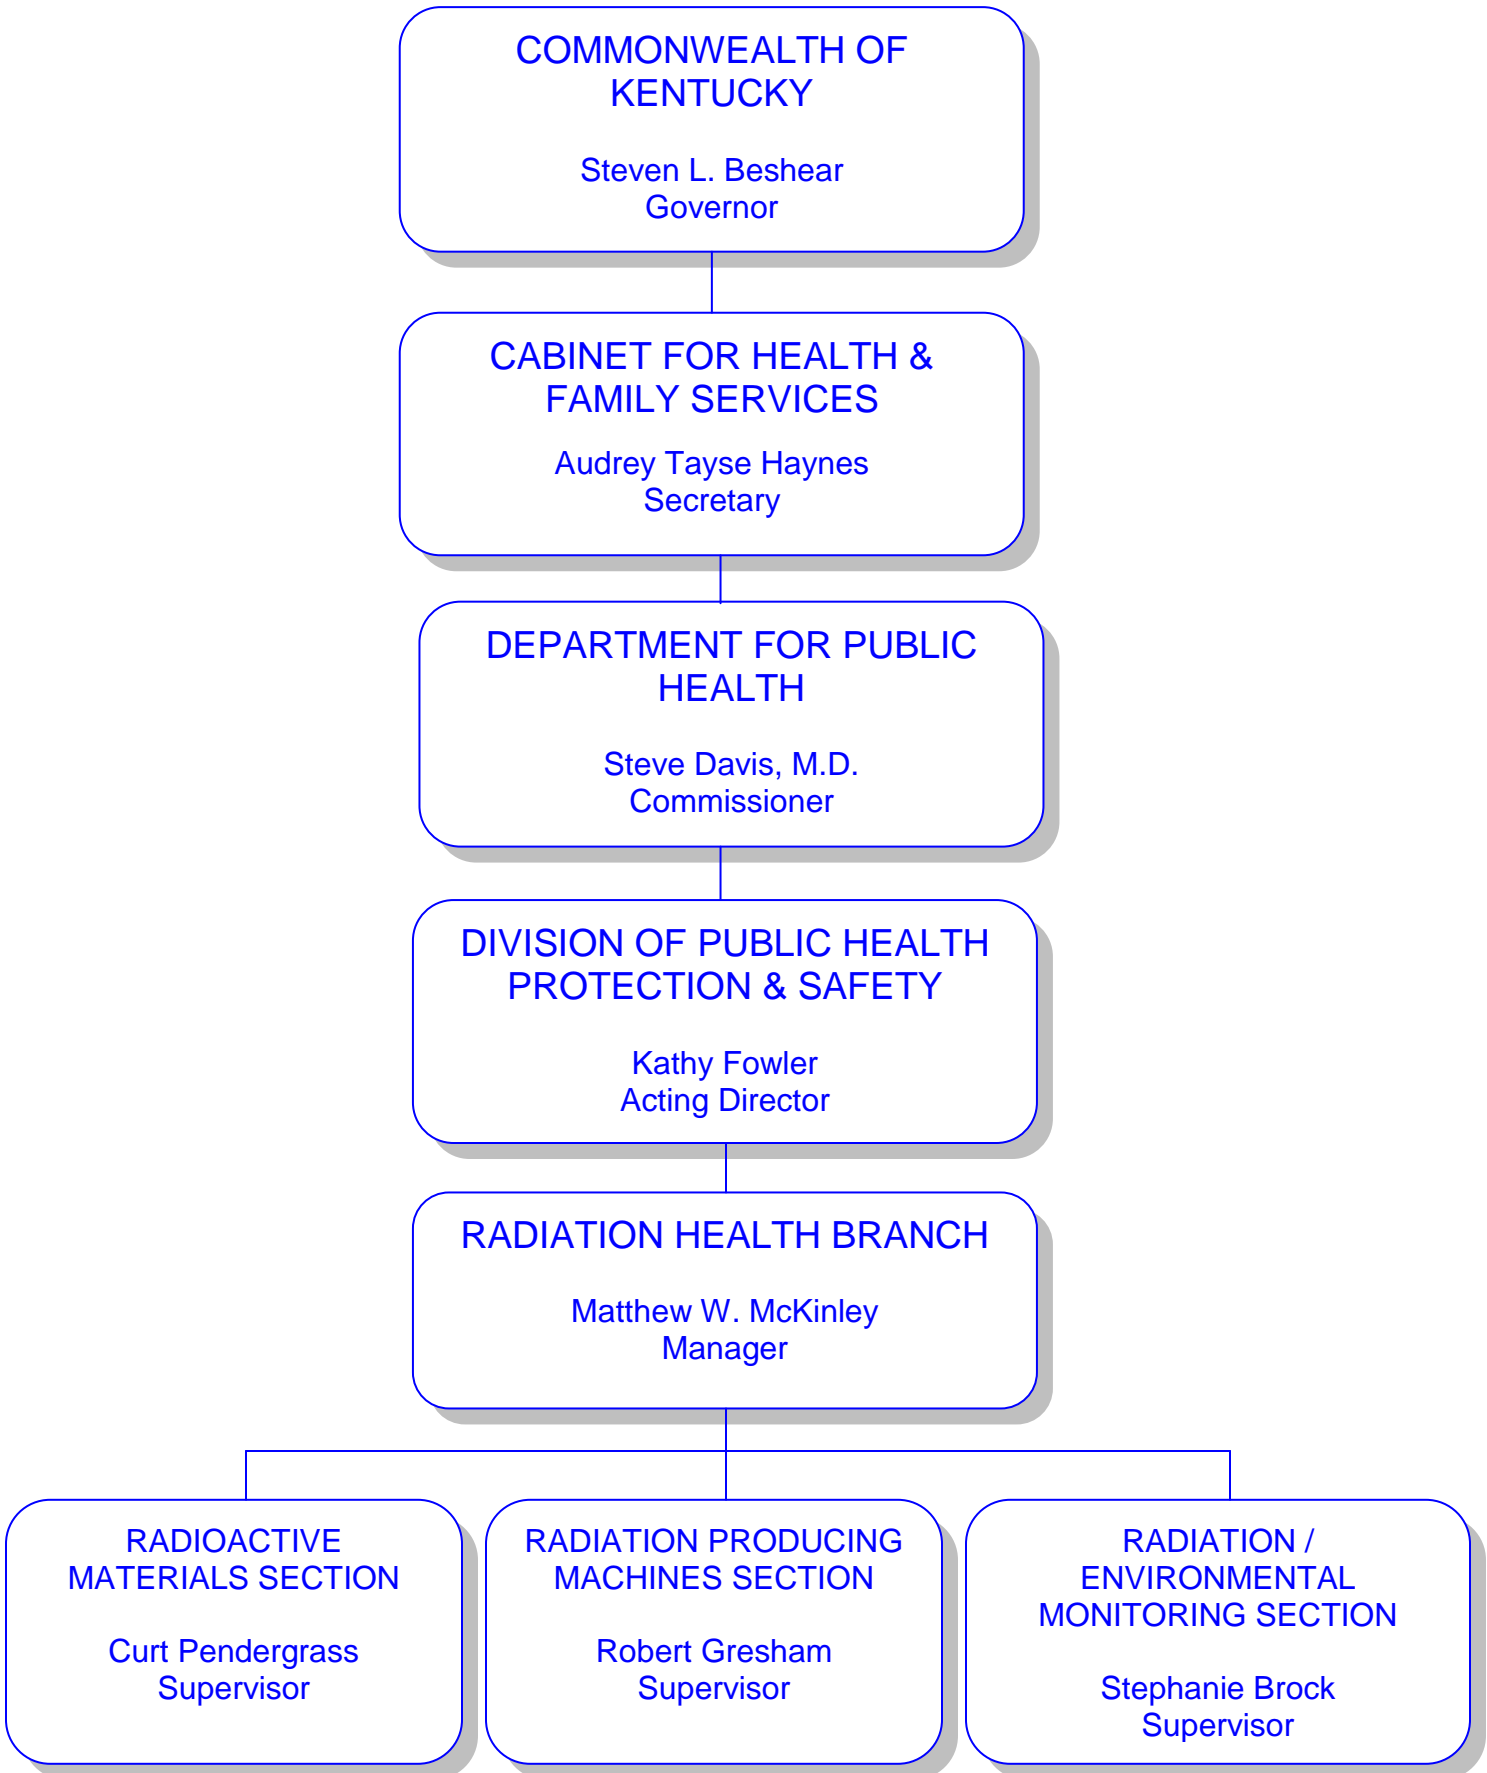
COMMONWEALTH OF KENTUCKY

Steven L. Beshear
Governor

CABINET FOR HEALTH & FAMILY SERVICES

Audrey Tayse Haynes
Secretary

DEPARTMENT FOR PUBLIC HEALTH

Steve Davis, M.D.
Commissioner

DIVISION OF PUBLIC HEALTH PROTECTION & SAFETY

Kathy Fowler
Acting Director

RADIATION HEALTH BRANCH

Matthew W. McKinley
Manager

RADIOACTIVE MATERIALS SECTION

Curt Pendergrass
Supervisor

RADIATION PRODUCING MACHINES SECTION

Robert Gresham
Supervisor

RADIATION / ENVIRONMENTAL MONITORING SECTION

Stephanie Brock
Supervisor